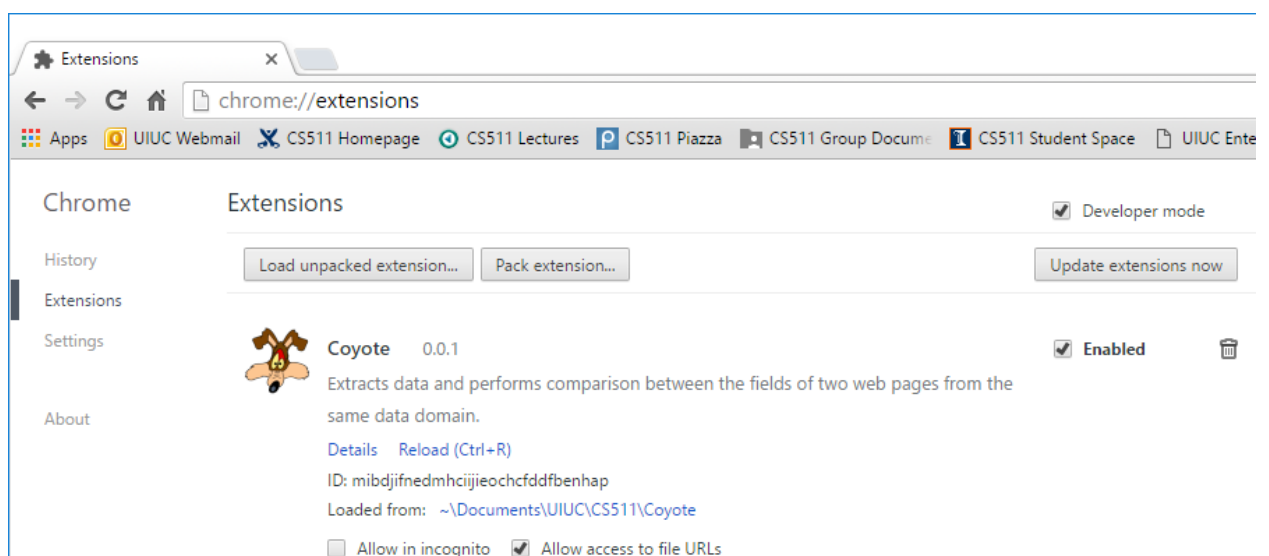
Extensions ×

chrome://extensions

Apps UIUC Webmail CS511 Homepage CS511 Lectures CS511 Piazza CS511 Group Docume CS511 Student Space UIUC Ente

Chrome

History

Extensions

Settings

About

Extensions

Developer mode

Load unpacked extension... Pack extension... Update extensions now

Coyote 0.0.1

Extracts data and performs comparison between the fields of two web pages from the same data domain.

Details Reload (Ctrl+R)

ID: mibdjifnedmhciijieochcfddfbenhap

Loaded from: ~\Documents\UIUC\CS511\Coyote

Allow in incognito Allow access to file URLs

Enabled